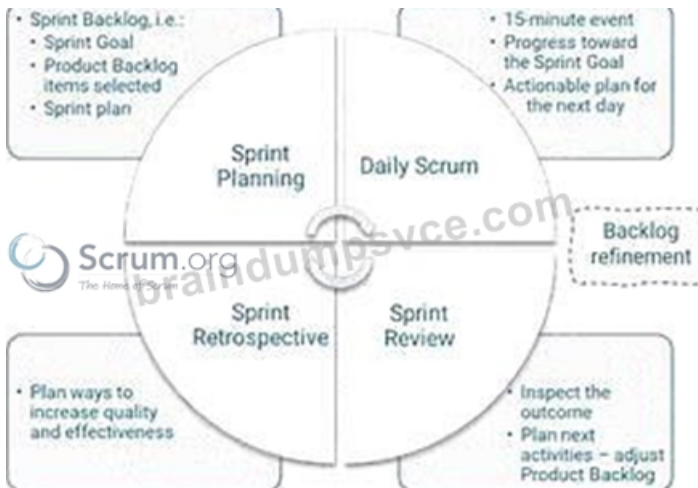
• Sprint Backlog, i.e.:
• Sprint Goal
• Product Backlog items selected
• Sprint plan

• 15-minute event
• Progress toward the Sprint Goal
• Actionable plan for the next day

Sprint Planning

Daily Scrum

Backlog refinement

Scrum.org
The Home of Scrum

braindumpsvce.com

Sprint Retrospective

Sprint Review

• Plan ways to increase quality and effectiveness

• Inspect the outcome
• Plan next activities – adjust Product Backlog